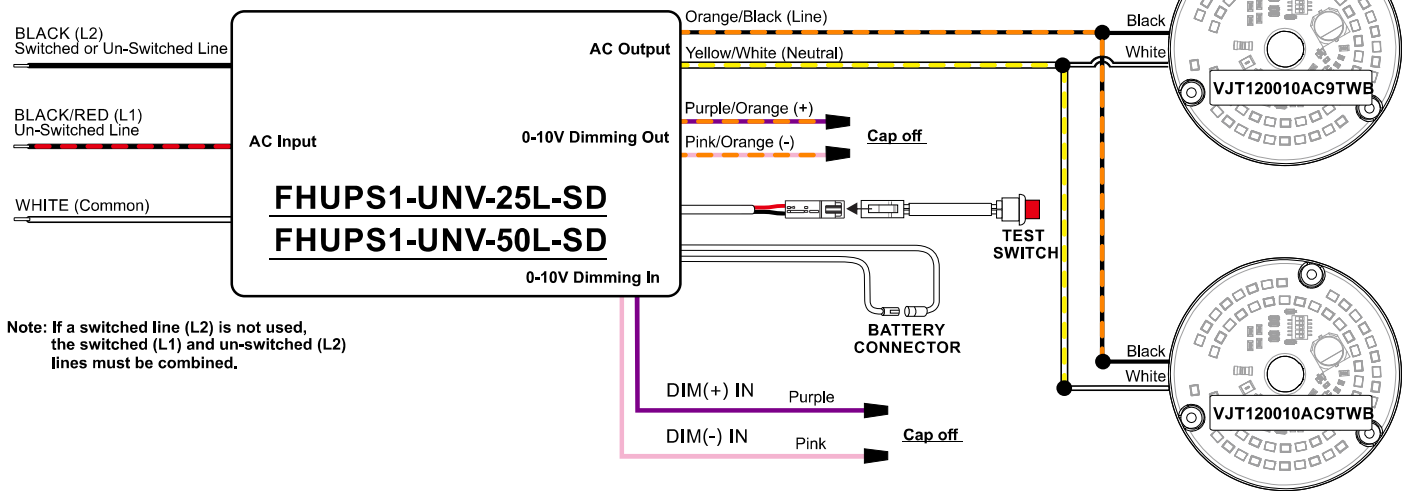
BLACK (L2)
Switched or Un-Switched Line

BLACK/RED (L1)
Un-Switched Line

WHITE (Common)

AC Input

AC Output

0-10V Dimming Out

FHUPS1-UNV-25L-SD
FHUPS1-UNV-50L-SD

0-10V Dimming In

Orange/Black (Line)
Yellow/White (Neutral)
Purple/Orange (+)
Pink/Orange (-)
Cap off

Black
White
VJT120010AC9TWB

TEST SWITCH

BATTERY CONNECTOR

Black
White
VJT120010AC9TWB

Note: If a switched line (L2) is not used, the switched (L1) and un-switched (L2) lines must be combined.

DIM(+) IN
Purple
DIM(-) IN
Pink
Cap off